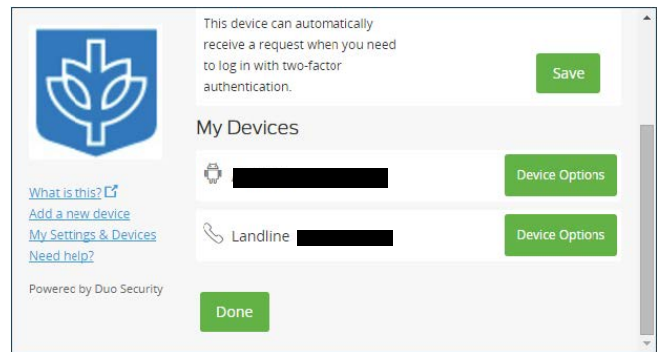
What is this?
Add a new device
My Settings & Devices
Need help?

Powered by Duo Security

This device can automatically receive a request when you need to log in with two-factor authentication.

Save

My Devices

Device Options

Landline

Device Options

Done